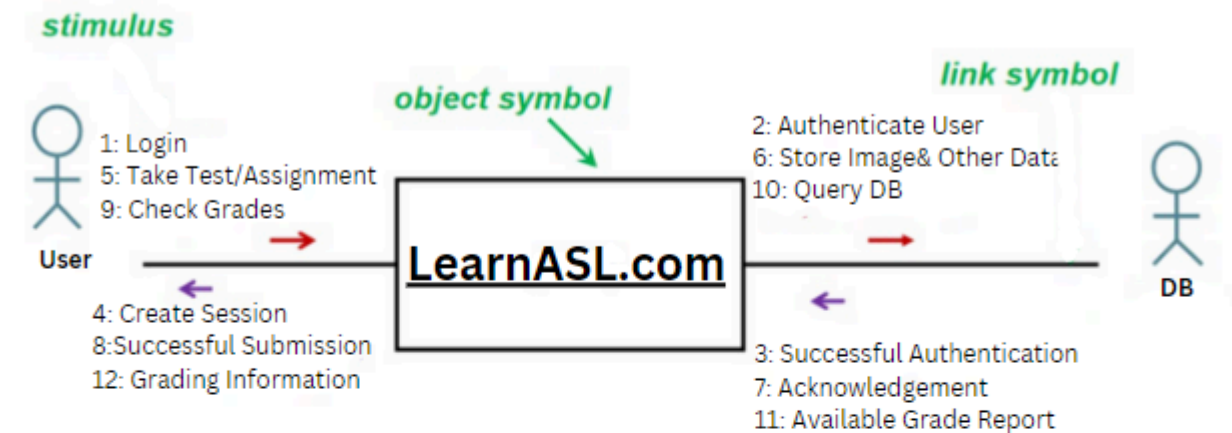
stimulus

object symbol

link symbol

1: Login
5: Take Test/Assignment
9: Check Grades

User

2: Authenticate User
6: Store Image& Other Data
10: Query DB

LearnASL.com

DB

4: Create Session
8:Successful Submission
12: Grading Information

3: Successful Authentication
7: Acknowledgement
11: Available Grade Report